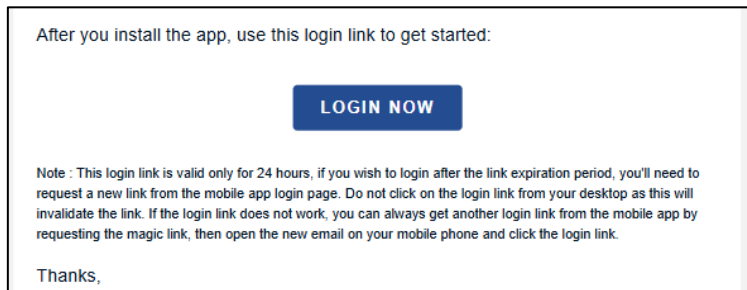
After you install the app, use this login link to get started:

LOGIN NOW

Note : This login link is valid only for 24 hours, if you wish to login after the link expiration period, you'll need to request a new link from the mobile app login page. Do not click on the login link from your desktop as this will invalidate the link. If the login link does not work, you can always get another login link from the mobile app by requesting the magic link, then open the new email on your mobile phone and click the login link.

Thanks,